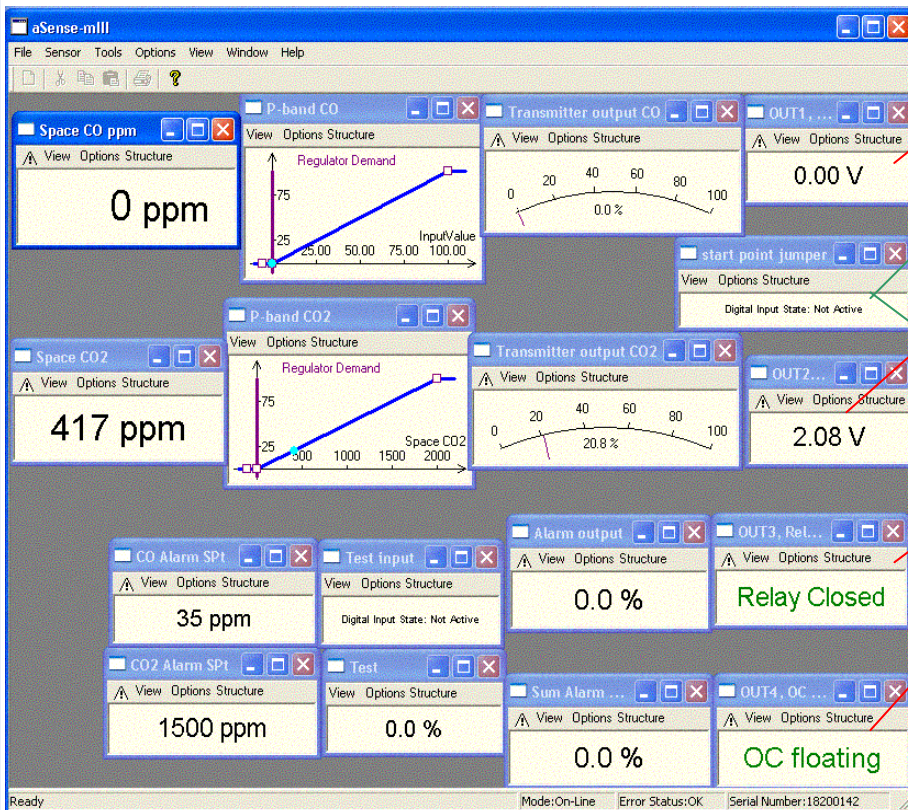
aSense-mIII

File Sensor Tools Options View Window Help

Space CO ppm
View Options Structure
0 ppm

P-band CO
View Options Structure
Regulator Demand
75
25
25.00 50.00 75.00 100.00
InputValue

Transmitter output CO
View Options Structure
0 20 40 60 80 100
0.0 %

OUT1, ...
View Options Structure
0.00 V

start point jumper
View Options Structure
Digital Input State: Not Active

Space CO2
View Options Structure
417 ppm

P-band CO2
View Options Structure
Regulator Demand
75
25
500 1000 1500 2000
Space CO2

Transmitter output CO2
View Options Structure
0 20 40 60 80 100
20.8 %

OUT2...
View Options Structure
2.08 V

CO Alarm SPt
View Options Structure
35 ppm

Test input
View Options Structure
Digital Input State: Not Active

Alarm output
View Options Structure
0.0 %

OUT3, Rel...
View Options Structure
Relay Closed

CO2 Alarm SPt
View Options Structure
1500 ppm

Test
View Options Structure
0.0 %

Sum Alarm ...
View Options Structure
0.0 %

OUT4, OC ...
View Options Structure
OC floating

Ready | Mode:On-Line | Error Status:OK | Serial Number:18200142